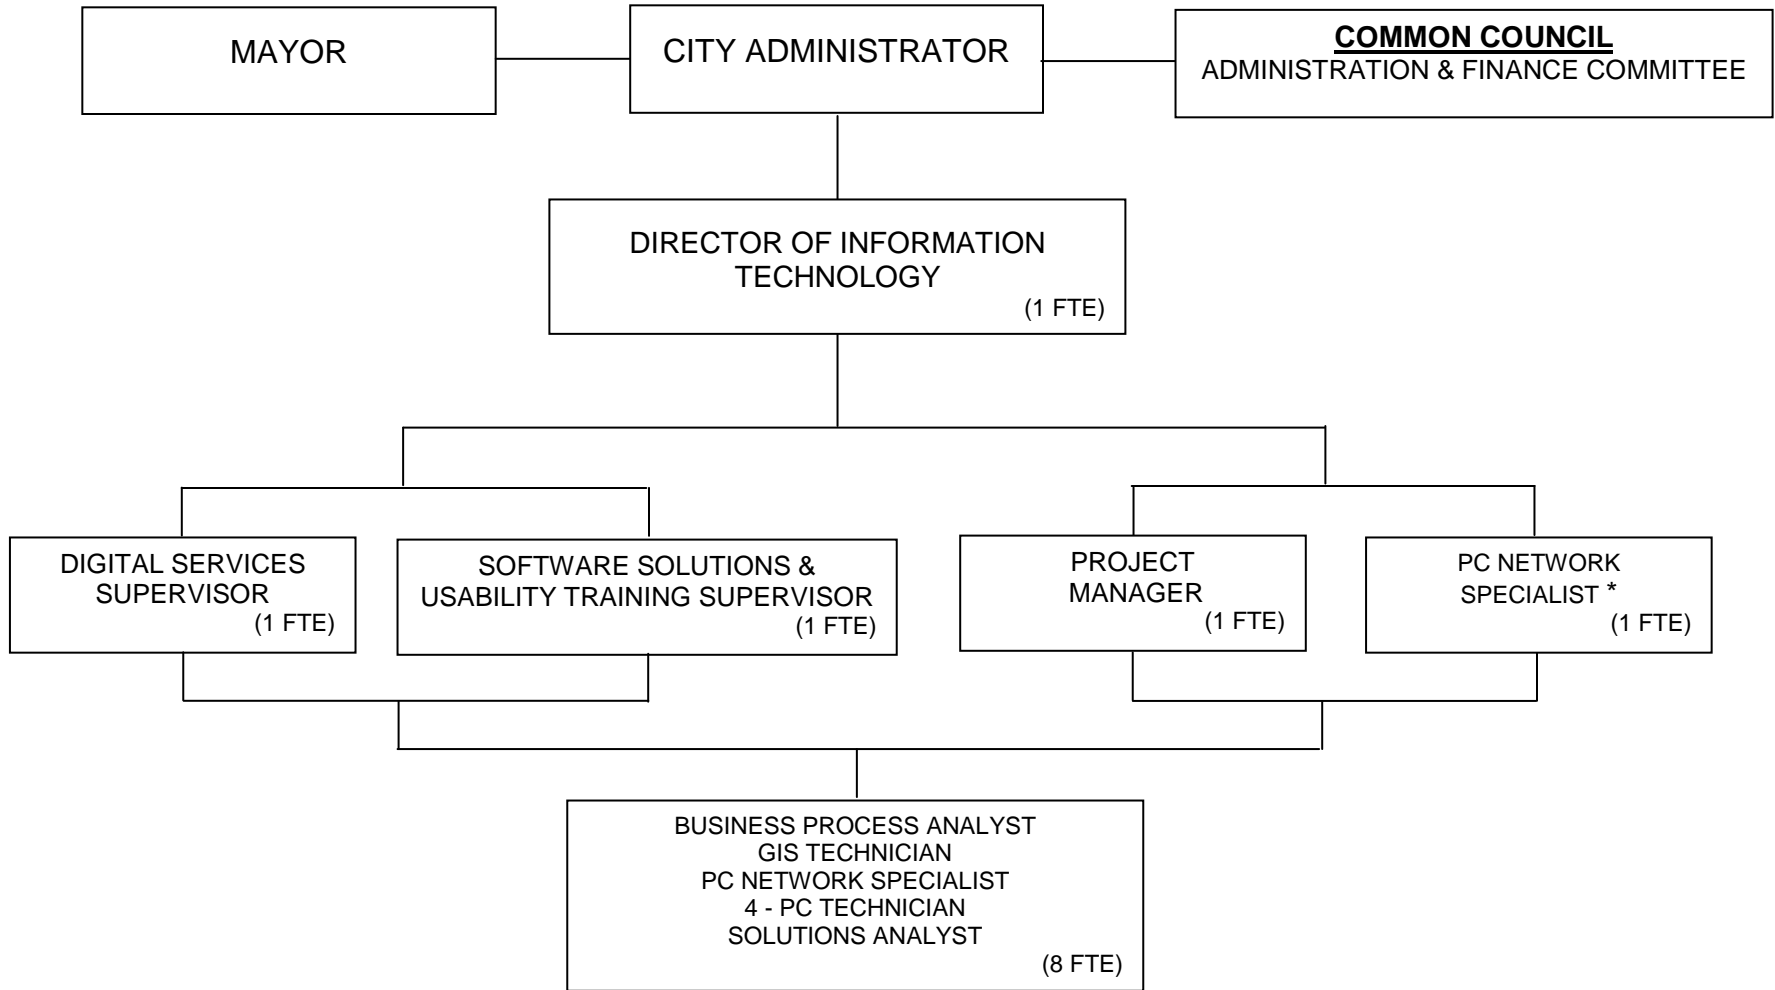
MAYOR

CITY ADMINISTRATOR

**COMMON COUNCIL**
ADMINISTRATION & FINANCE COMMITTEE

DIRECTOR OF INFORMATION TECHNOLOGY
(1 FTE)

DIGITAL SERVICES SUPERVISOR
(1 FTE)

SOFTWARE SOLUTIONS & USABILITY TRAINING SUPERVISOR
(1 FTE)

PROJECT MANAGER
(1 FTE)

PC NETWORK SPECIALIST *
(1 FTE)

BUSINESS PROCESS ANALYST
GIS TECHNICIAN
PC NETWORK SPECIALIST
4 - PC TECHNICIAN
SOLUTIONS ANALYST
(8 FTE)